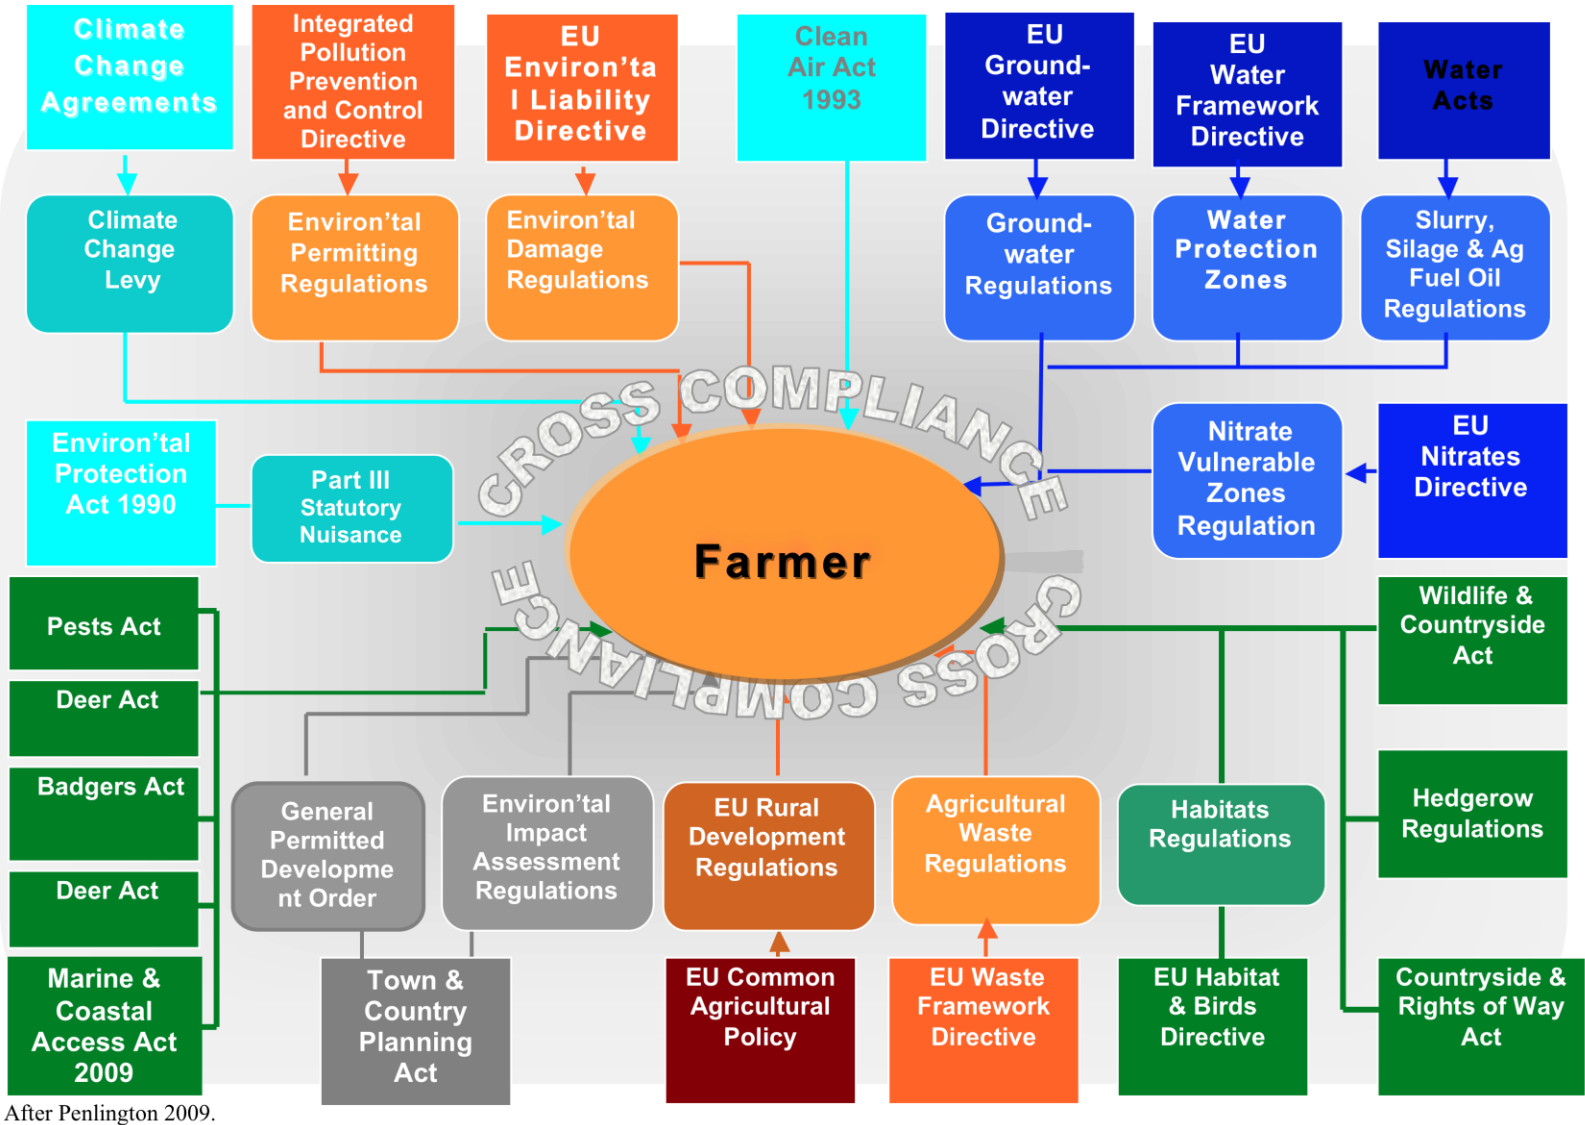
Climate Change Agreements

Integrated Pollution Prevention and Control Directive

EU Environ'tal Liability Directive

Clean Air Act 1993

EU Ground-water Directive

EU Water Framework Directive

Water Acts

Climate Change Levy

Environ'tal Permitting Regulations

Environ'tal Damage Regulations

Ground-water Regulations

Water Protection Zones

Slurry, Silage & Ag Fuel Oil Regulations

CROSS COMPLIANCE

Environ'tal Protection Act 1990

Part III Statutory Nuisance

Farmer

Nitrate Vulnerable Zones Regulation

EU Nitrates Directive

CROSS COMPLIANCE

Pests Act

Deer Act

Badgers Act

Deer Act

Marine & Coastal Access Act 2009

Wildlife & Countryside Act

Hedgerow Regulations

General Permitted Development Order

Environ'tal Impact Assessment Regulations

EU Rural Development Regulations

Agricultural Waste Regulations

Habitats Regulations

Town & Country Planning Act

EU Common Agricultural Policy

EU Waste Framework Directive

EU Habitat & Birds Directive

Countryside & Rights of Way Act

After Penlington 2009.